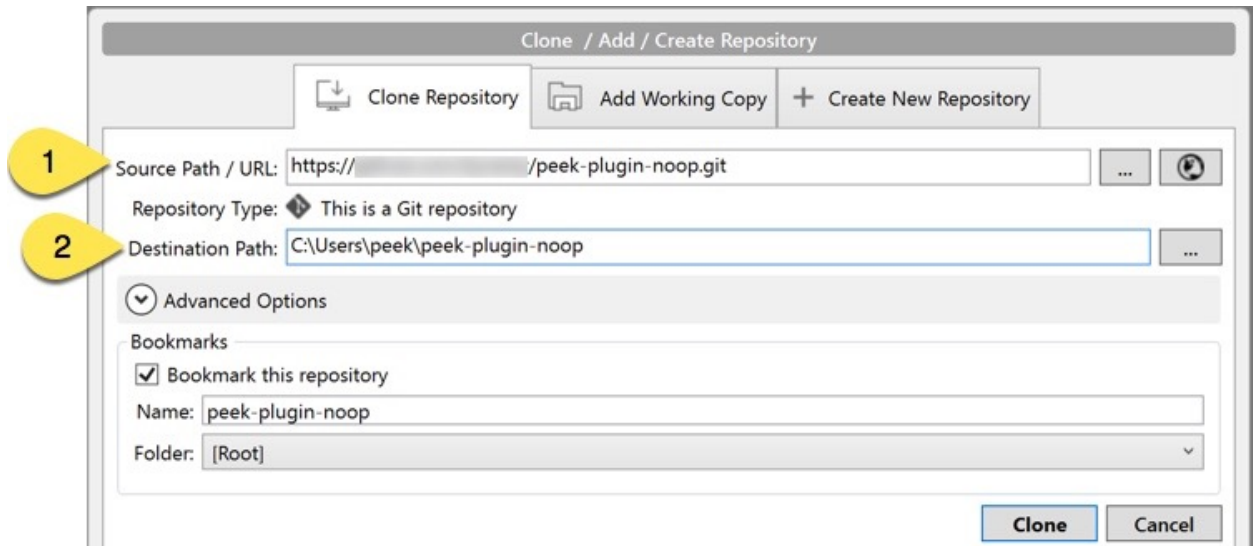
Clone / Add / Create Repository

Clone Repository | Add Working Copy | + Create New Repository

1

Source Path / URL: https:// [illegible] /peek-plugin-noop.git ...

Repository Type: This is a Git repository

2

Destination Path: C:\Users\peek\peek-plugin-noop ...

Advanced Options

Bookmarks

Bookmark this repository

Name: peek-plugin-noop

Folder: [Root]

Clone Cancel